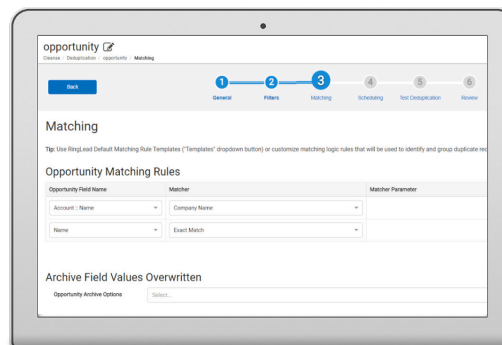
opportunity

Cleanse / Deduplication / opportunity / Matching

Back

1 General
2 Filters
3 Matching
4 Scheduling
5 Test Deduplication
6 Review

Matching

Tip: Use RingLead Default Matching Rule Templates ("Templates" dropdown button) or customize matching logic rules that will be used to identify and group duplicate rec

Opportunity Matching Rules

| Opportunity Field Name | Matcher | Matcher Parameter |
|---|---|---|
| Account :: Name | Company Name | |
| Name | Exact Match | |

Archive Field Values Overwritten

Opportunity Archive Options
Select...